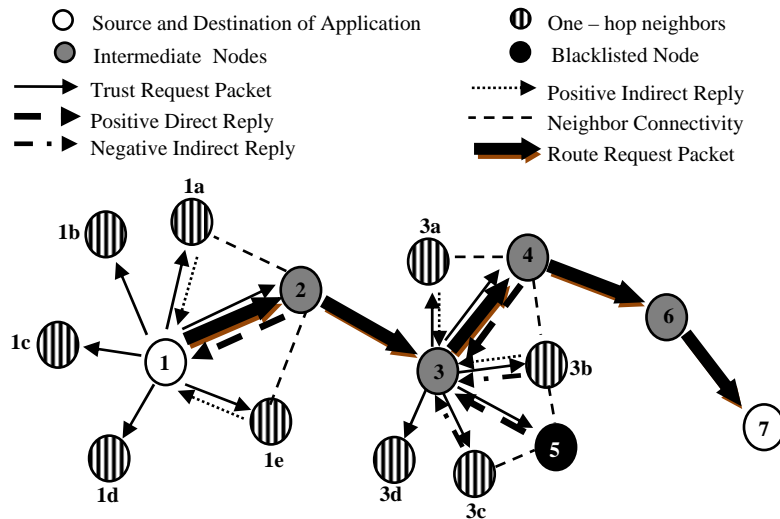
Source and Destination of Application
Intermediate Nodes
Trust Request Packet
Positive Direct Reply
Negative Indirect Reply

One – hop neighbors
Blacklisted Node
Positive Indirect Reply
Neighbor Connectivity
Route Request Packet

1a
1b
2
1c
1
1e
1d
3a
4
6
3
3b
7
5
3d
3c